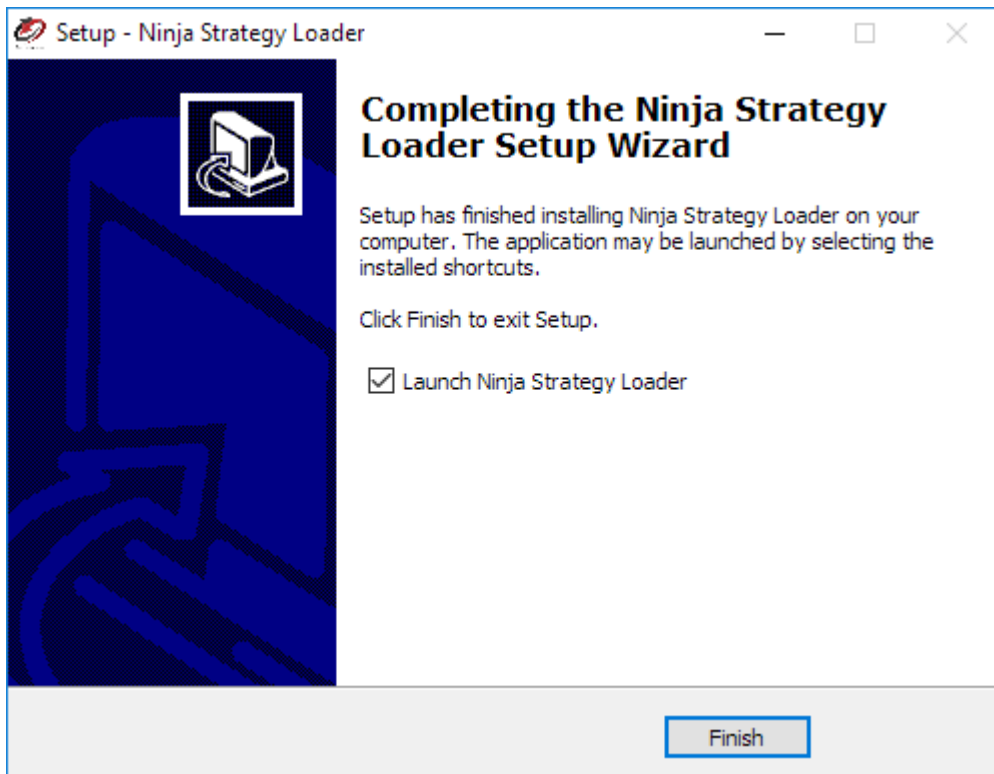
Setup - Ninja Strategy Loader

Completing the Ninja Strategy Loader Setup Wizard

Setup has finished installing Ninja Strategy Loader on your computer. The application may be launched by selecting the installed shortcuts.

Click Finish to exit Setup.

☑ Launch Ninja Strategy Loader

Finish